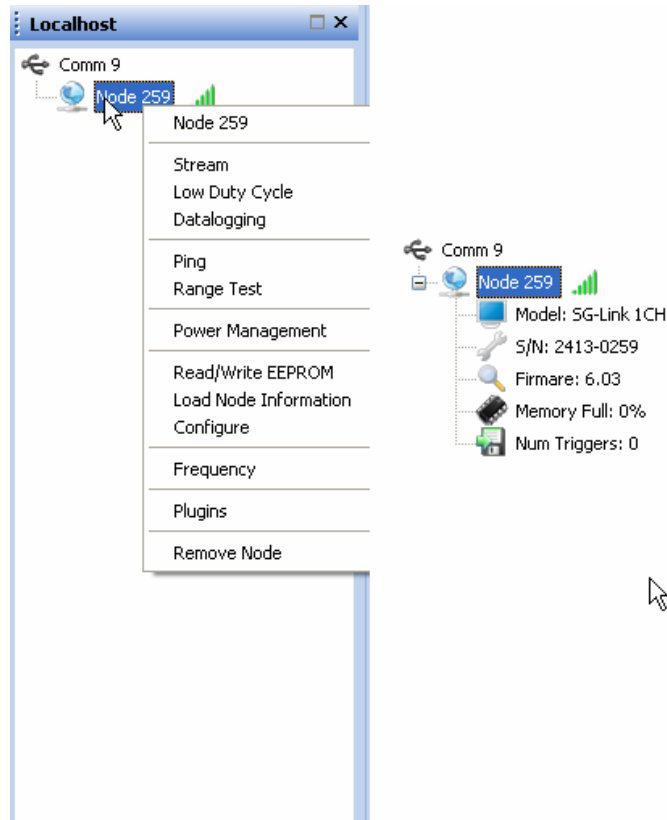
Localhost

Comm 9
Node 259

Node 259

Stream
Low Duty Cycle
Datalogging

Ping
Range Test

Power Management

Read/Write EEPROM
Load Node Information
Configure

Frequency

Plugins

Remove Node

Comm 9
Node 259
Model: SG-Link 1CH
S/N: 2413-0259
Firmare: 6.03
Memory Full: 0%
Num Triggers: 0